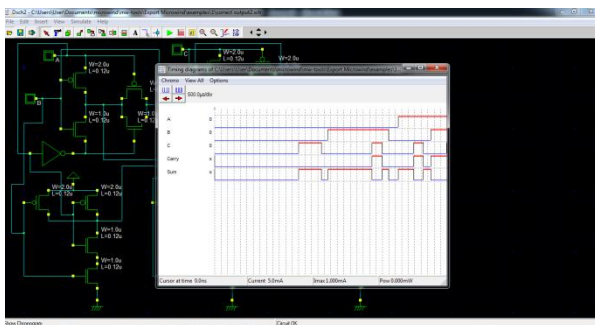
Dsch2 - C:\Users\User\Documents\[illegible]\Export Microwind\examples\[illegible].sch

File Edit Insert View Simulate Help

W=2.0u
L=0.12u

W=2.0u

W=2.0u
L=0.12u

W=1.0u
L=0.12u

W=1.0u

W=2.0u
L=0.12u

W=2.0u
L=0.12u

W=1.0u
L=0.12u

W=1.0u
L=0.12u

Timing diagrams of C:\Users\User\Documents\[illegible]\Export Microwind\examples\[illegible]

Chrono View All Options

500.0ps/div

A 0

B 0

C 0

Carry 0

Sum 0

Cursor at time 0.0ns

Current 5.0mA

Imax 1.000mA

Pow 0.000mW

Busy Dsimpage

Cancel OK